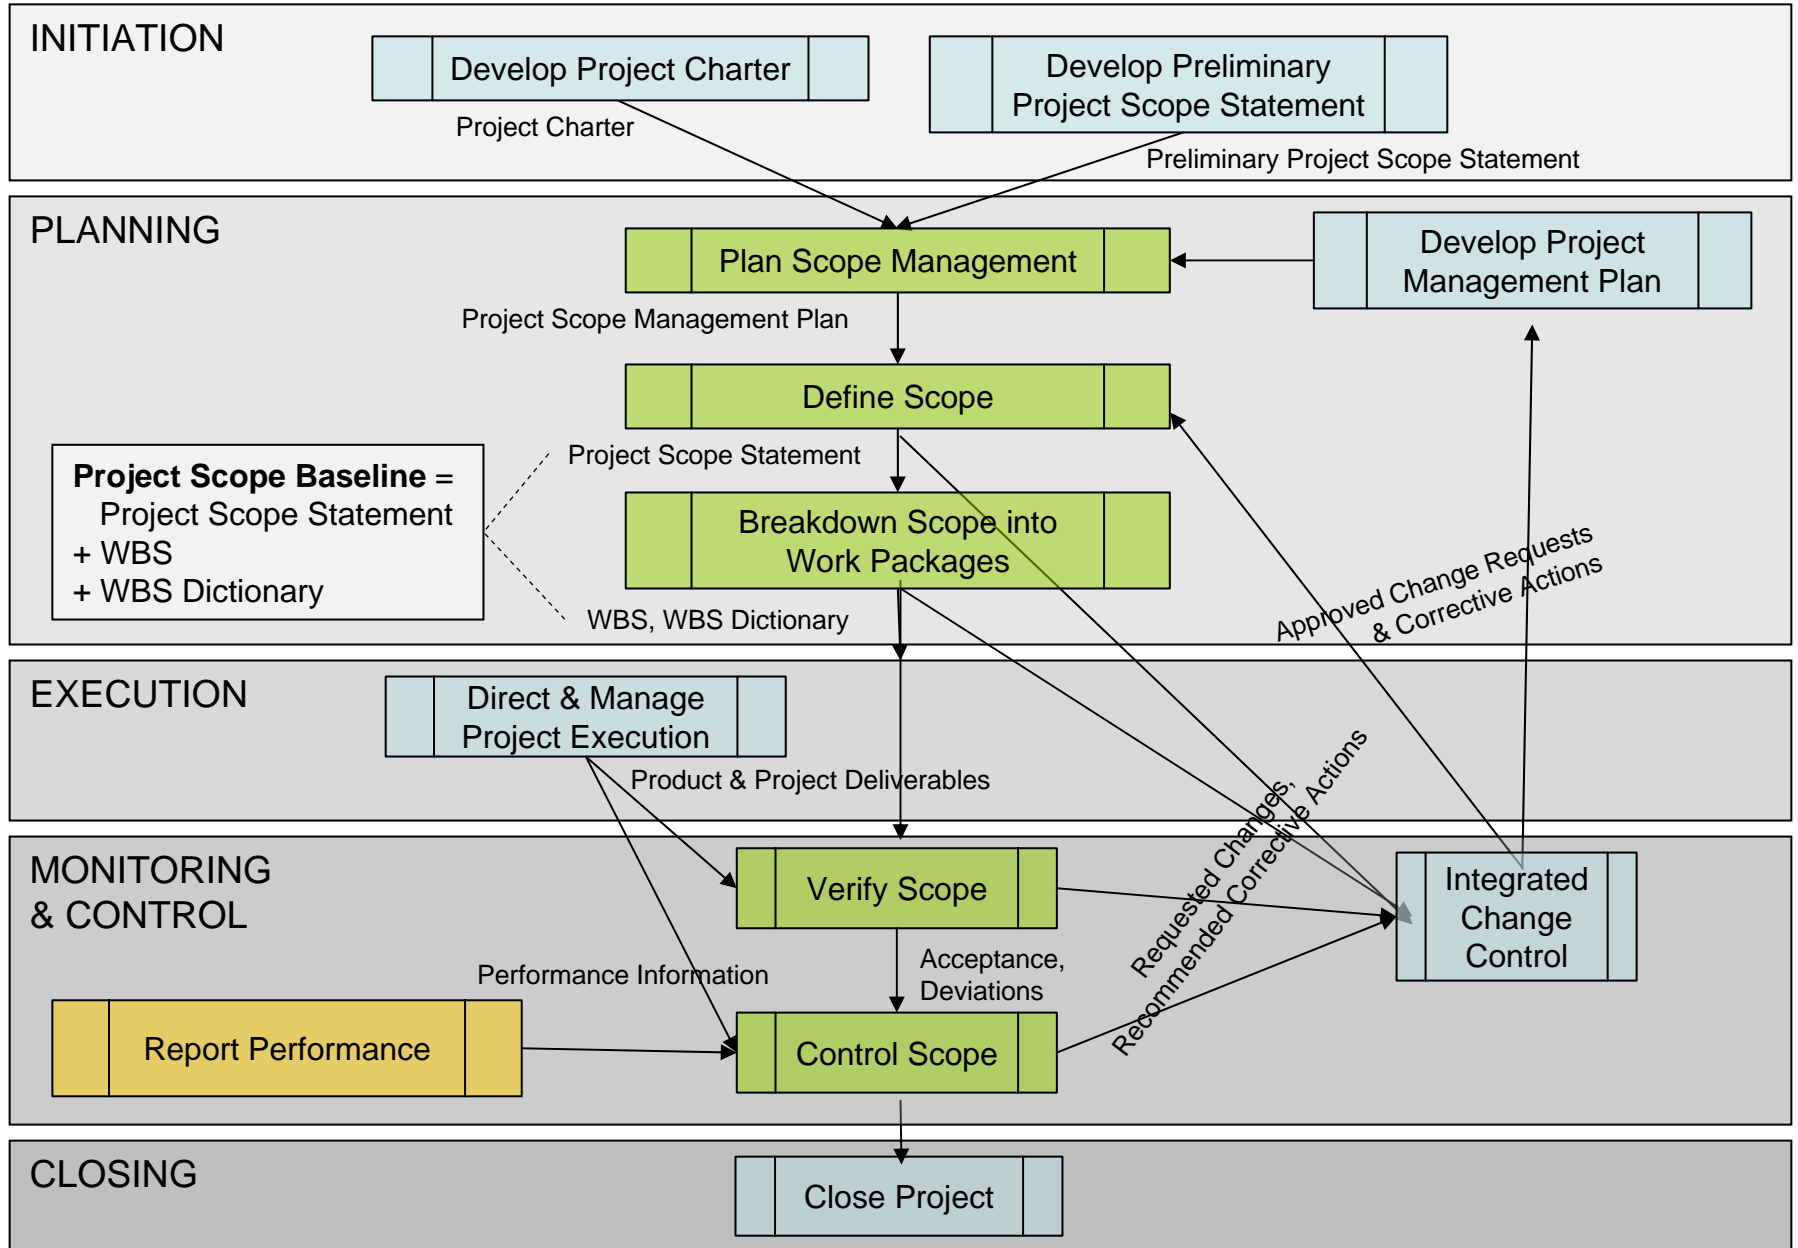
INITIATION

Develop Project Charter

Develop Preliminary Project Scope Statement

Project Charter

Preliminary Project Scope Statement

PLANNING

Plan Scope Management

Develop Project Management Plan

Project Scope Management Plan

Define Scope

Project Scope Statement

**Project Scope Baseline** =
Project Scope Statement
+ WBS
+ WBS Dictionary

Breakdown Scope into Work Packages

WBS, WBS Dictionary

Approved Change Requests & Corrective Actions

EXECUTION

Direct & Manage Project Execution

Product & Project Deliverables

Requested Changes, Recommended Corrective Actions

MONITORING & CONTROL

Verify Scope

Integrated Change Control

Performance Information

Acceptance, Deviations

Report Performance

Control Scope

CLOSING

Close Project